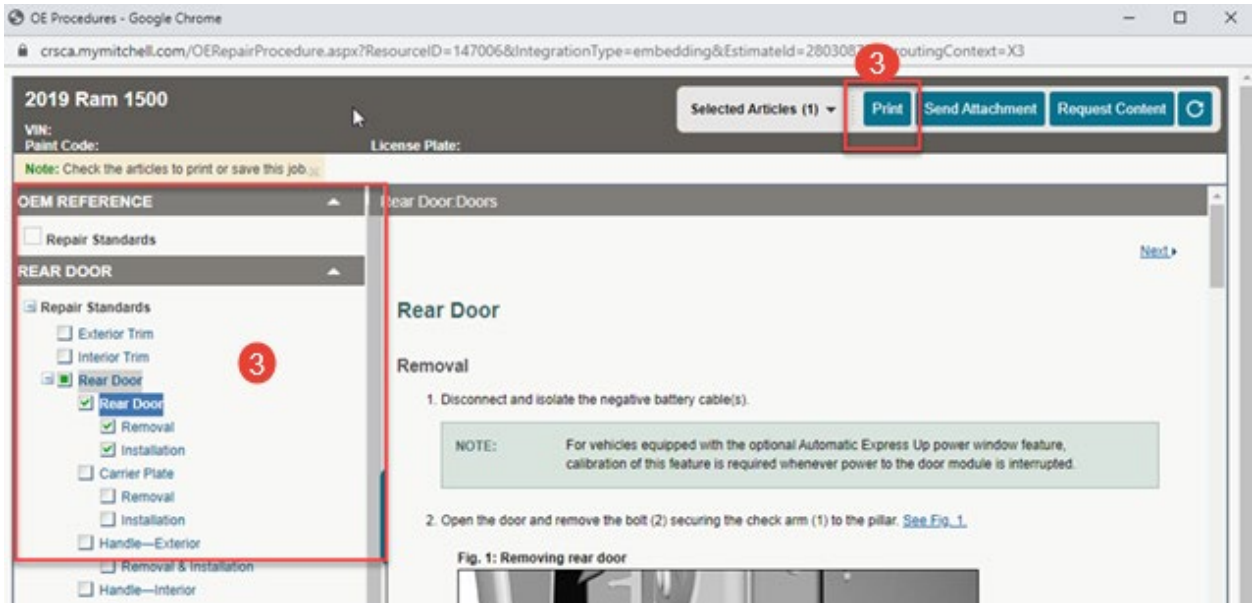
OE Procedures - Google Chrome

crsca.mymitchell.com/OERepairProcedure.aspx?ResourceID=147006&IntegrationType=embedding&EstimateId=280308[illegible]outingContext=X3

3

2019 Ram 1500

VIN:
Paint Code:

License Plate:

Selected Articles (1)

Print

Send Attachment

Request Content

Note: Check the articles to print or save this job.

OEM REFERENCE

Repair Standards

REAR DOOR

Repair Standards

Exterior Trim

Interior Trim

Rear Door

Rear Door

Removal

Installation

Carrier Plate

Removal

Installation

Handle—Exterior

Removal & Installation

Handle—Interior

3

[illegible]ear Door:Doors

Next

Rear Door

Removal

1. Disconnect and isolate the negative battery cable(s).

NOTE: For vehicles equipped with the optional Automatic Express Up power window feature, calibration of this feature is required whenever power to the door module is interrupted.

2. Open the door and remove the bolt (2) securing the check arm (1) to the pillar. See Fig. 1.

Fig. 1: Removing rear door